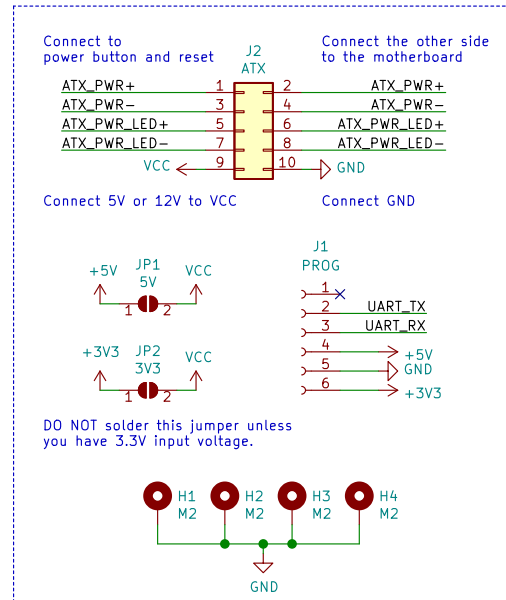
Connect to
power button and reset

J2
ATX

Connect the other side
to the motherboard

ATX_PWR+ 1 2 ATX_PWR+
ATX_PWR− 3 4 ATX_PWR−
ATX_PWR_LED+ 5 6 ATX_PWR_LED+
ATX_PWR_LED− 7 8 ATX_PWR_LED−
VCC 9 10 GND

Connect 5V or 12V to VCC

Connect GND

+5V JP1 5V VCC
1 2

J1
PROG
1
2 UART_TX
3 UART_RX
4 +5V
5 GND
6 +3V3

+3V3 JP2 3V3 VCC
1 2

DO NOT solder this jumper unless
you have 3.3V input voltage.

H1 M2
H2 M2
H3 M2
H4 M2

GND